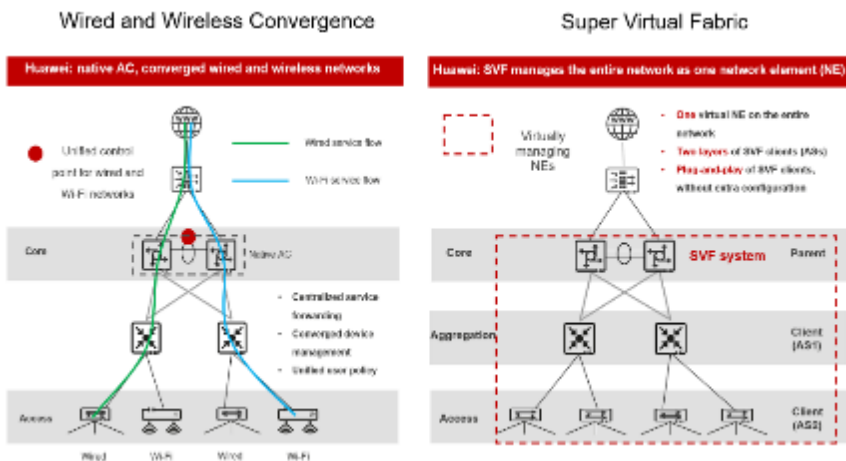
Wired and Wireless Convergence

Huawei: native AC, converged wired and wireless networks

Unified control point for wired and Wi-Fi networks

Wired service flow

Wi-Fi service flow

Core

Native AC

- Centralized service forwarding
- Converged device management
- Unified user policy

Access

Wired Wi-Fi Wired Wi-Fi

Super Virtual Fabric

Huawei: SVF manages the entire network as one network element (NE)

Virtually managing NEs

- One virtual NE on the entire network
- Two layers of SVF clients (ASs)
- Plug-and-play of SVF clients, without extra configuration

Core

SVF system

Parent

Aggregation

Client (AS1)

Access

Client (AS2)